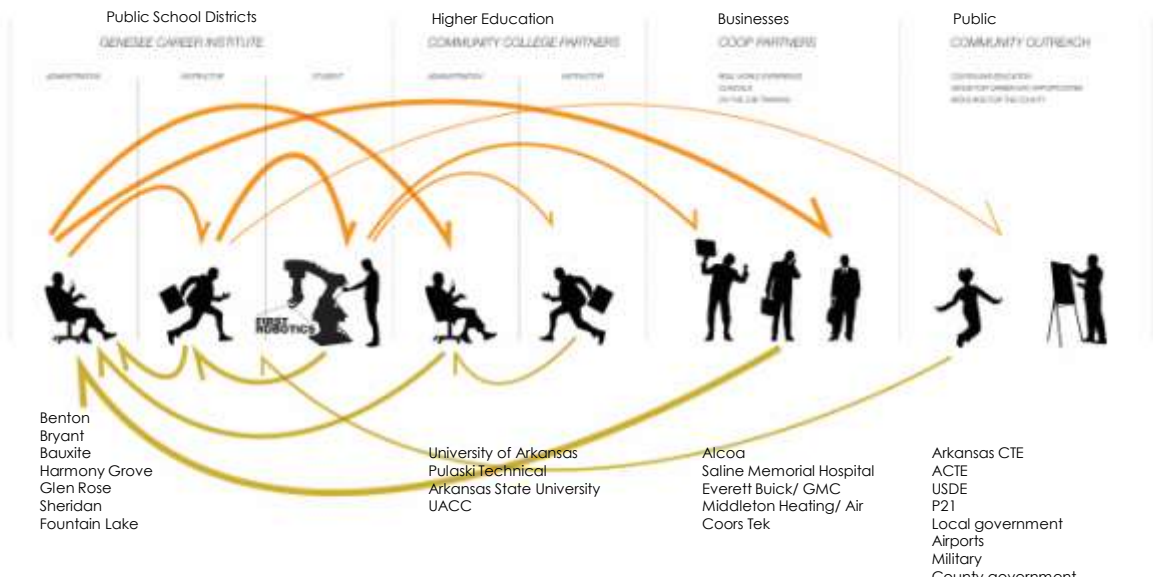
Public School Districts
GENESEE CAREER INSTITUTE
ADMINISTRATION
INSTRUCTOR
STUDENT

Higher Education
COMMUNITY COLLEGE PARTNERS
ADMINISTRATION
INSTRUCTOR

Businesses
COOP PARTNERS
REAL WORLD EXPERIENCE
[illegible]
ON THE JOB TRAINING

Public
COMMUNITY OUTREACH
CONTINUING EDUCATION
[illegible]
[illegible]

FIRST ROBOTICS

Benton
Bryant
Bauxite
Harmony Grove
Glen Rose
Sheridan
Fountain Lake

University of Arkansas
Pulaski Technical
Arkansas State University
UACC

Alcoa
Saline Memorial Hospital
Everett Buick/ GMC
Middleton Heating/ Air
Coors Tek

Arkansas CTE
ACTE
USDE
P21
Local government
Airports
Military
County government